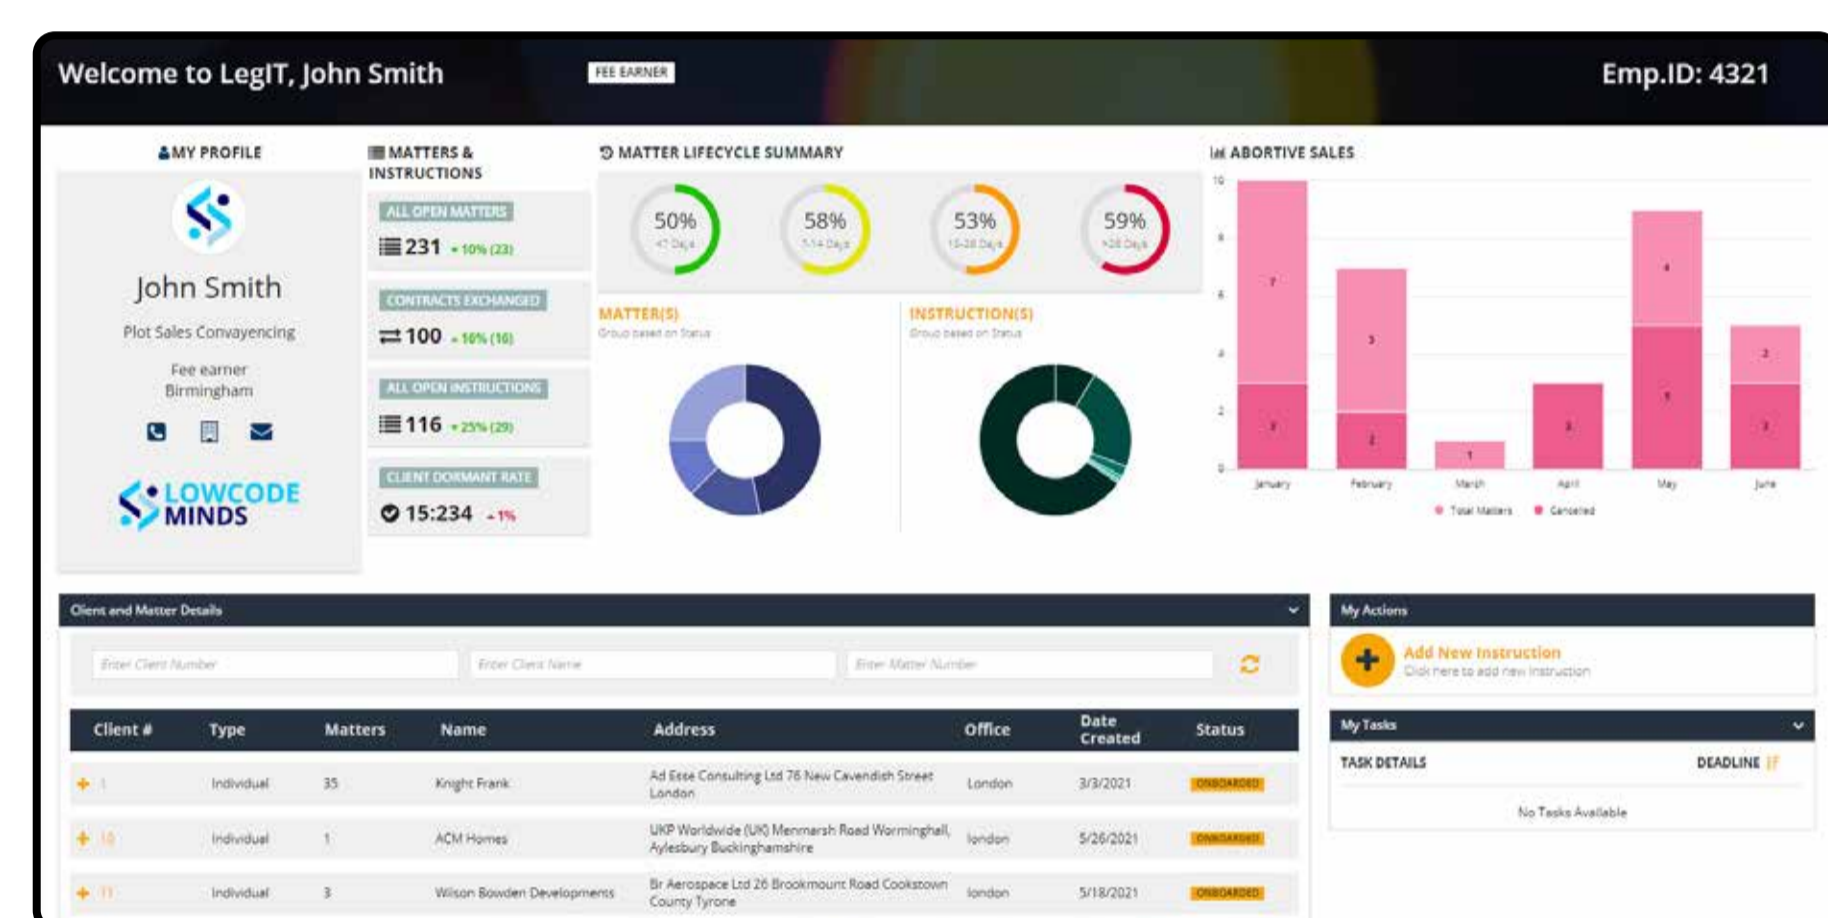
Welcome to LegIT, John Smith

FEE EARNER

Emp.ID: 4321

MY PROFILE

John Smith

Plot Sales Conveyencing

Fee earner
Birmingham

LOWCODE MINDS

MATTERS & INSTRUCTIONS

ALL OPEN MATTERS

231 ▴10% (23)

CONTRACTS EXCHANGED

100 ▴10% (10)

ALL OPEN INSTRUCTIONS

116 ▴25% (29)

CLIENT DORMANT RATE

15:234 ▴1%

MATTER LIFECYCLE SUMMARY

50% <7 Days

58% 7-14 Days

53% 15-28 Days

59% >28 Days

MATTER(S)
Group based on Status

INSTRUCTION(S)
Group based on Status

ABORTIVE SALES

10
8
6
4
2
0

7
3
3
2
1
2
4
5
2
3

January February March April May June

Total Matters Canceled

Client and Matter Details

Enter Client Number
Enter Client Name
Enter Matter Number

| Client # | Type | Matters | Name | Address | Office | Date Created | Status |
|---|---|---|---|---|---|---|---|
| 1 | Individual | 35 | Knight Frank | Ad Esse Consulting Ltd 76 New Cavendish Street London | London | 3/3/2021 | ONBOARDED |
| 10 | Individual | 1 | ACM Homes | UKP Worldwide (UK) Menmarsh Road Worminghall, Aylesbury Buckinghamshire | london | 5/26/2021 | ONBOARDED |
| 11 | Individual | 3 | Wilson Bowden Developments | Br Aerospace Ltd 26 Brookmount Road Cookstown County Tyrone | london | 5/18/2021 | ONBOARDED |

My Actions

Add New Instruction
Click here to add new instruction

My Tasks

TASK DETAILS

DEADLINE

No Tasks Available